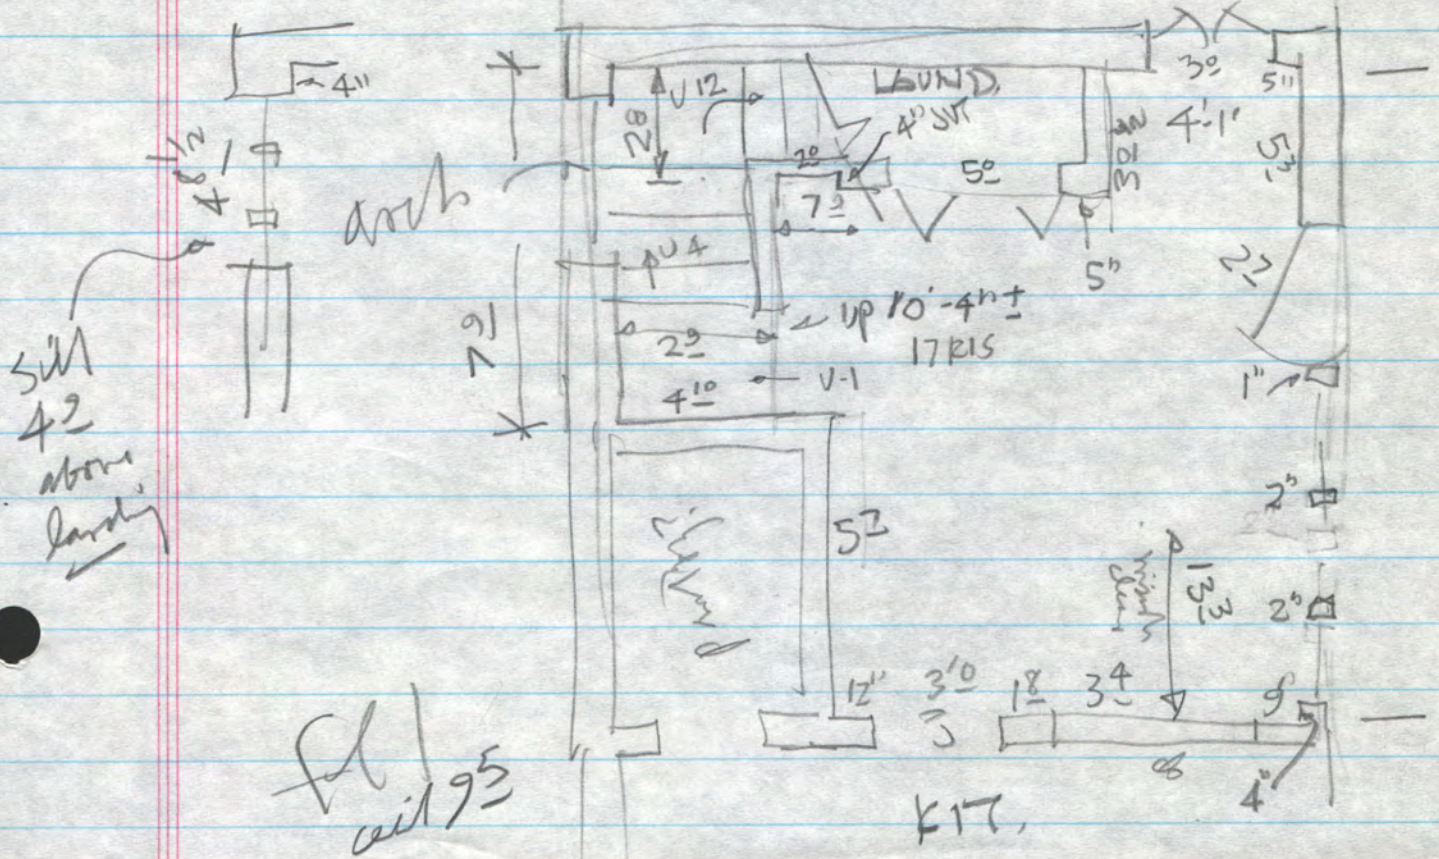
4"

4'-1/2"

arch

sill
4$\underline{2}$
above
landing

fd
ceil 9$\underline{5}$

8
U 12
2$\underline{0}$

LAUND.
4" STL
7$\underline{9}$
5$\underline{0}$
3$\underline{0}$
4'-1"
10
5"

9'
7

U 4
up 10'-4" ±
17 RIS
2$\underline{9}$
4$\underline{10}$
V-1

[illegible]
5$\underline{7}$

12"
3$\underline{0}$
1$\underline{8}$
3$\underline{4}$
13$\underline{3}$
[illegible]

3$\underline{0}$
5"
5$\underline{3}$
2$\underline{7}$
1"
2$\underline{5}$
2$\underline{6}$
9
4"

KIT.